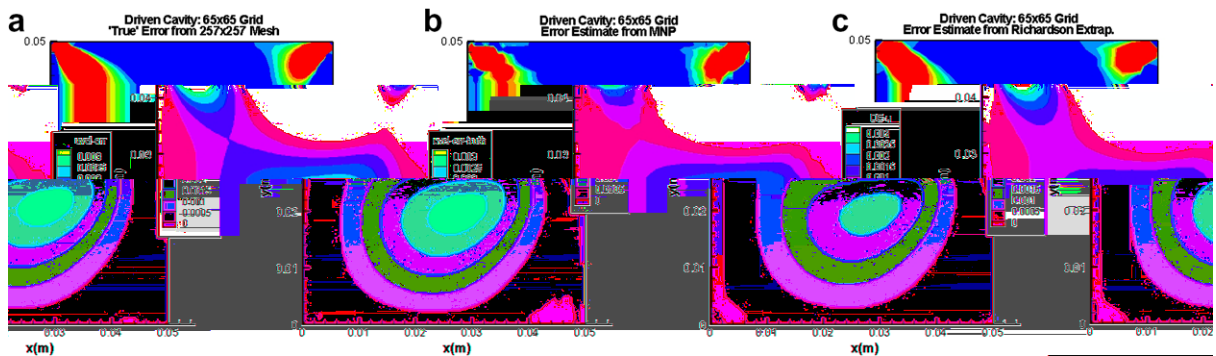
a
Driven Cavity: 65x65 Grid
'True' Error from 257x257 Mesh
0.05
0.04
0.03
0.02
0.01
0
0.03 0.04 0.05
x(m)
0.002
0.0015
0.0005
0

b
Driven Cavity: 65x65 Grid
Error Estimate from MNP
0.05
0.04
0.03
0.02
0.01
0
0.01 0.02 0.03 0.04 0.05
x(m)
0.002
0.0015
0

c
Driven Cavity: 65x65 Grid
Error Estimate from Richardson Extrap.
0.05
0.04
0.03
0.02
0.01
0
0.01 0.02 0.03 0.04 0.05
x(m)
0.003
0.0025
0.002
0.0015
0.0005
0
0 0.01 0.02